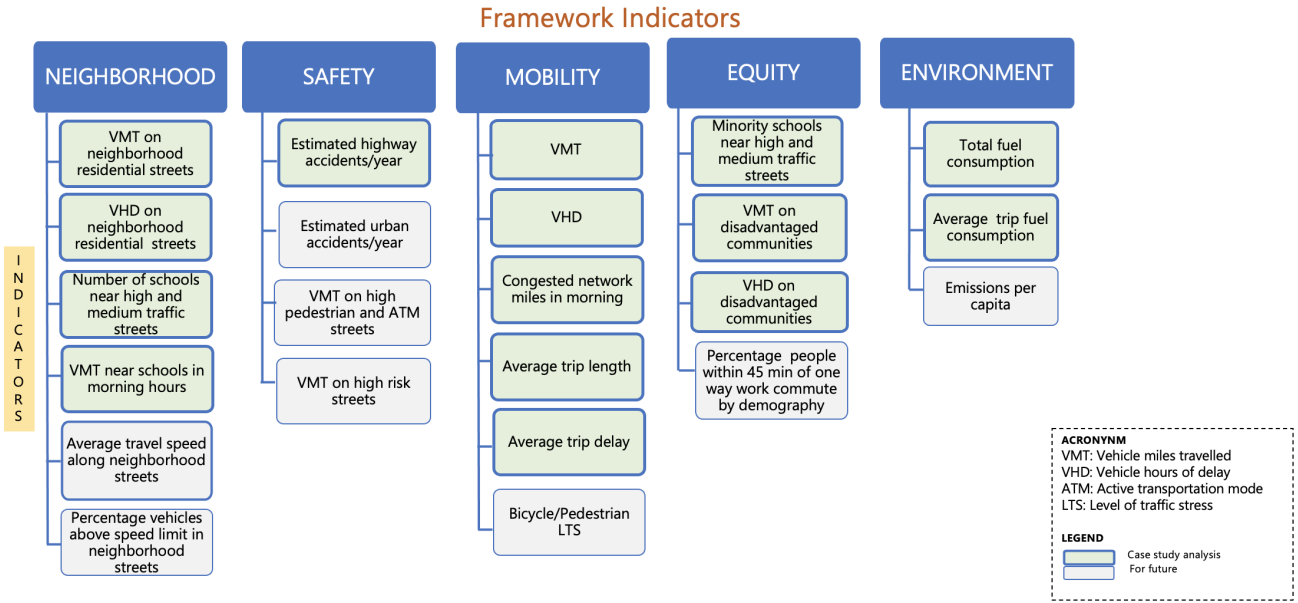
Framework Indicators

INDICATORS

NEIGHBORHOOD

VMT on neighborhood residential streets

VHD on neighborhood residential streets

Number of schools near high and medium traffic streets

VMT near schools in morning hours

Average travel speed along neighborhood streets

Percentage vehicles above speed limit in neighborhood streets

SAFETY

Estimated highway accidents/year

Estimated urban accidents/year

VMT on high pedestrian and ATM streets

VMT on high risk streets

MOBILITY

VMT

VHD

Congested network miles in morning

Average trip length

Average trip delay

Bicycle/Pedestrian LTS

EQUITY

Minority schools near high and medium traffic streets

VMT on disadvantaged communities

VHD on disadvantaged communities

Percentage people within 45 min of one way work commute by demography

ENVIRONMENT

Total fuel consumption

Average trip fuel consumption

Emissions per capita

ACRONYM
VMT: Vehicle miles travelled
VHD: Vehicle hours of delay
ATM: Active transportation mode
LTS: Level of traffic stress

LEGEND
Case study analysis
For future